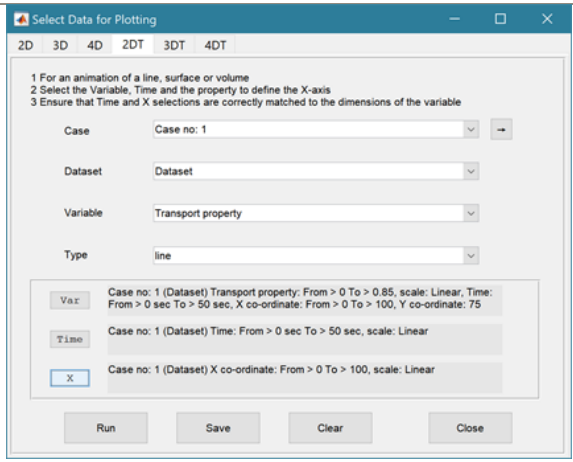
Select Data for Plotting

2D 3D 4D 2DT 3DT 4DT

1 For an animation of a line, surface or volume
2 Select the Variable, Time and the property to define the X-axis
3 Ensure that Time and X selections are correctly matched to the dimensions of the variable

Case	Case no: 1

Dataset	Dataset

Variable	Transport property

Type	line

Var	Case no: 1 (Dataset) Transport property: From > 0 To > 0.85, scale: Linear, Time: From > 0 sec To > 50 sec, X co-ordinate: From > 0 To > 100, Y co-ordinate: 75

Time	Case no: 1 (Dataset) Time: From > 0 sec To > 50 sec, scale: Linear

X	Case no: 1 (Dataset) X co-ordinate: From > 0 To > 100, scale: Linear

Run	Save	Clear	Close